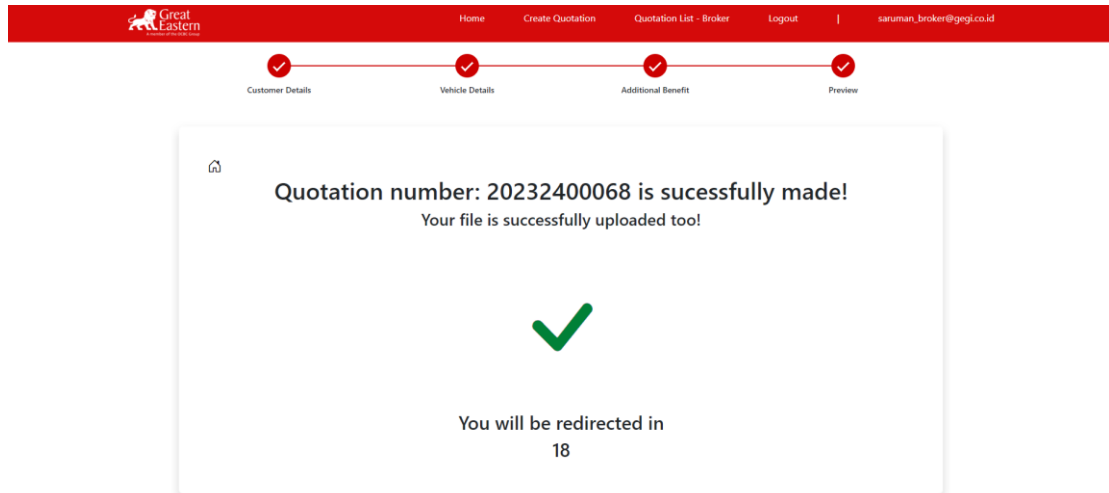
Great Eastern
A member of the OCBC Group

Home Create Quotation Quotation List - Broker Logout | saruman_broker@gegi.co.id

Customer Details Vehicle Details Additional Benefit Preview

Quotation number: 20232400068 is sucessfully made!

Your file is successfully uploaded too!

You will be redirected in
18